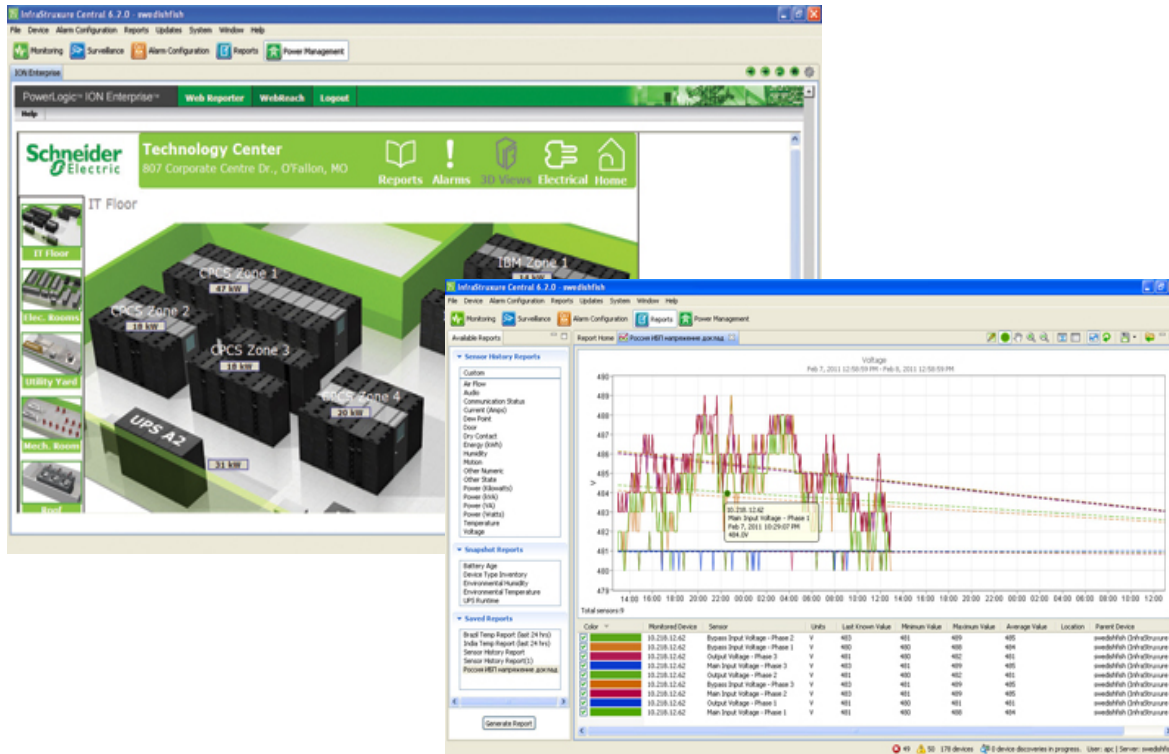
InfraStruxure Central 6.2.0 - swedishfish

File Device Alarm Configuration Reports Updates System Window Help

Monitoring Surveillance Alarm Configuration Reports Power Management

ION Enterprise

PowerLogic ION Enterprise Web Reporter WebReach Logout

Help

Schneider Electric

Technology Center
807 Corporate Centre Dr., O'Fallon, MO

Reports Alarms 3D Views Electrical Home

IT Floor

IT Floor

Elec. Rooms

Utility Yard

Mech. Room

Roof

CPCS Zone 1
47 kW

CPCS Zone 2
18 kW

CPCS Zone 3
18 kW

CPCS Zone 4
20 kW

IBM Zone 1

UPS A2

31 kW

InfraStruxure Central 6.2.0 - swedishfish

File Device Alarm Configuration Reports Updates System Window Help

Monitoring Surveillance Alarm Configuration Reports Power Management

Available Reports

Report Home Россия ИБП напряжение доклад

Sensor History Reports

Custom
Air Flow
Audio
Communication Status
Current (Amps)
Dew Point
Door
Dry Contact
Energy (kWh)
Humidity
Motion
Other Numeric
Other State
Power (Kilowatts)
Power (kVA)
Power (VA)
Power (Watts)
Temperature
Voltage

Snapshot Reports

Battery Age
Device Type Inventory
Environmental Humidity
Environmental Temperature
UPS Runtime

Saved Reports

Brazil Temp Report (last 24 hrs)
India Temp Report (last 24 hrs)
Sensor History Report
Sensor History Report(1)
Россия ИБП напряжение доклад

Generate Report

Voltage
Feb 7, 2011 12:50:59 PM - Feb 8, 2011 12:50:59 PM

490
489
488
487
486
485
484
483
482
481
480
479

V

10.218.12.62
Main Input Voltage - Phase 1
Feb 7, 2011 10:29:07 PM
484.0V

14:00 16:00 18:00 20:00 22:00 00:00 02:00 04:00 06:00 08:00 10:00 12:00 14:00 16:00 18:00 20:00 22:00 00:00 02:00 04:00 06:00 08:00 10:00 12:00

Total sensors:9

| Color | Monitored Device | Sensor | Units | Last Known Value | Minimum Value | Maximum Value | Average Value | Location | Parent Device |
|---|---|---|---|---|---|---|---|---|---|
| | 10.218.12.62 | Bypass Input Voltage - Phase 2 | V | 483 | 481 | 489 | 485 | | swedishfish (InfraStruxure |
| | 10.218.12.62 | Bypass Input Voltage - Phase 1 | V | 480 | 480 | 488 | 484 | | swedishfish (InfraStruxure |
| | 10.218.12.62 | Output Voltage - Phase 3 | V | 481 | 480 | 481 | 481 | | swedishfish (InfraStruxure |
| | 10.218.12.62 | Main Input Voltage - Phase 3 | V | 483 | 481 | 489 | 485 | | swedishfish (InfraStruxure |
| | 10.218.12.62 | Output Voltage - Phase 2 | V | 481 | 480 | 482 | 481 | | swedishfish (InfraStruxure |
| | 10.218.12.62 | Bypass Input Voltage - Phase 3 | V | 481 | 481 | 489 | 485 | | swedishfish (InfraStruxure |
| | 10.218.12.62 | Main Input Voltage - Phase 2 | V | 483 | 481 | 489 | 485 | | swedishfish (InfraStruxure |
| | 10.218.12.62 | Output Voltage - Phase 1 | V | 481 | 480 | 481 | 481 | | swedishfish (InfraStruxure |
| | 10.218.12.62 | Main Input Voltage - Phase 1 | V | 481 | 480 | 489 | 484 | | swedishfish (InfraStruxure |

49 50 178 devices 0 device discoveries in progress. User: apc | Server: swedishfish